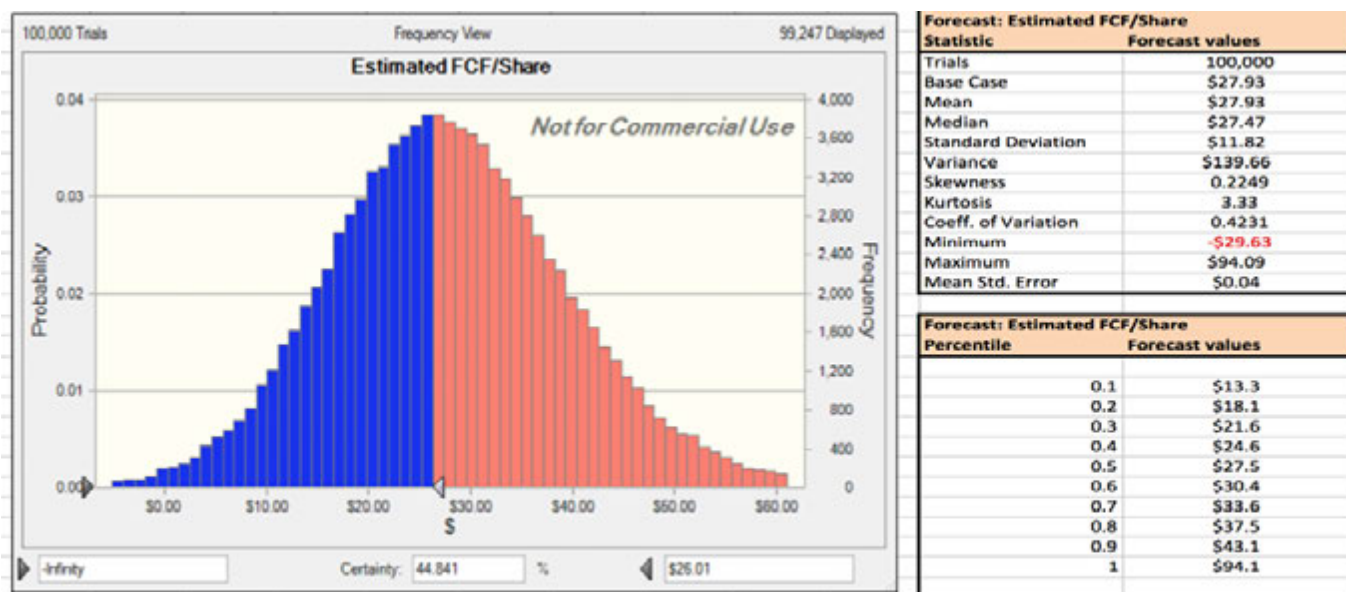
100,000 Trials Frequency View 99,247 Displayed

Estimated FCF/Share

Not for Commercial Use

Probability

0.04
0.03
0.02
0.01
0.00

Frequency

4,000
3,600
3,200
2,800
2,400
2,000
1,600
1,200
800
400
0

$0.00 $10.00 $20.00 $30.00 $40.00 $50.00 $60.00

$

-Infinity Certainty: 44.841 % $26.01

| Forecast: Estimated FCF/Share | |
|---|---|
| Statistic | Forecast values |
| Trials | 100,000 |
| Base Case | $27.93 |
| Mean | $27.93 |
| Median | $27.47 |
| Standard Deviation | $11.82 |
| Variance | $139.66 |
| Skewness | 0.2249 |
| Kurtosis | 3.33 |
| Coeff. of Variation | 0.4231 |
| Minimum | -$29.63 |
| Maximum | $94.09 |
| Mean Std. Error | $0.04 |

| Forecast: Estimated FCF/Share | |
|---|---|
| Percentile | Forecast values |
| 0.1 | $13.3 |
| 0.2 | $18.1 |
| 0.3 | $21.6 |
| 0.4 | $24.6 |
| 0.5 | $27.5 |
| 0.6 | $30.4 |
| 0.7 | $33.6 |
| 0.8 | $37.5 |
| 0.9 | $43.1 |
| 1 | $94.1 |